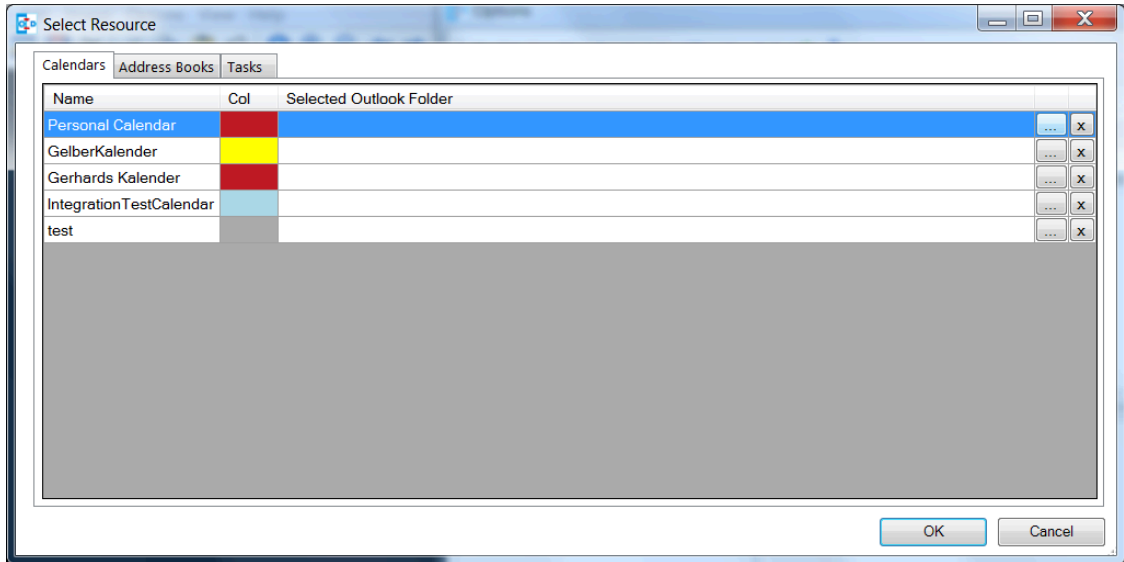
Select Resource

Calendars | Address Books | Tasks

| Name | Col | Selected Outlook Folder | | |
|---|---|---|---|---|
| Personal Calendar | | | ... | x |
| GelberKalender | | | ... | x |
| Gerhards Kalender | | | ... | x |
| IntegrationTestCalendar | | | ... | x |
| test | | | ... | x |

OK Cancel